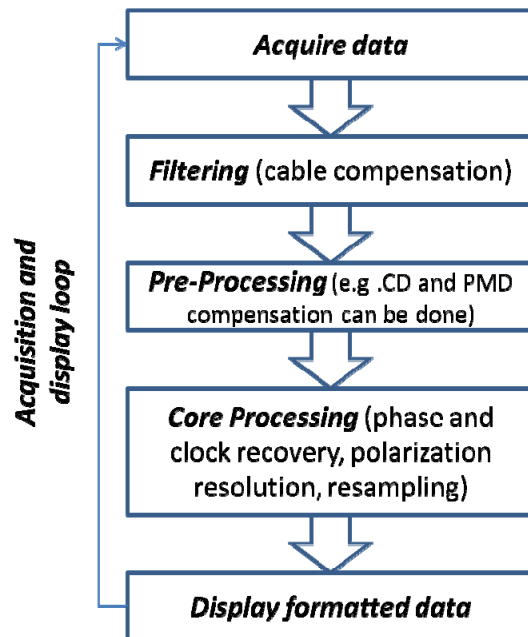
Acquisition and display loop

Acquire data

Filtering (cable compensation)

Pre-Processing (e.g .CD and PMD compensation can be done)

Core Processing (phase and clock recovery, polarization resolution, resampling)

Display formatted data